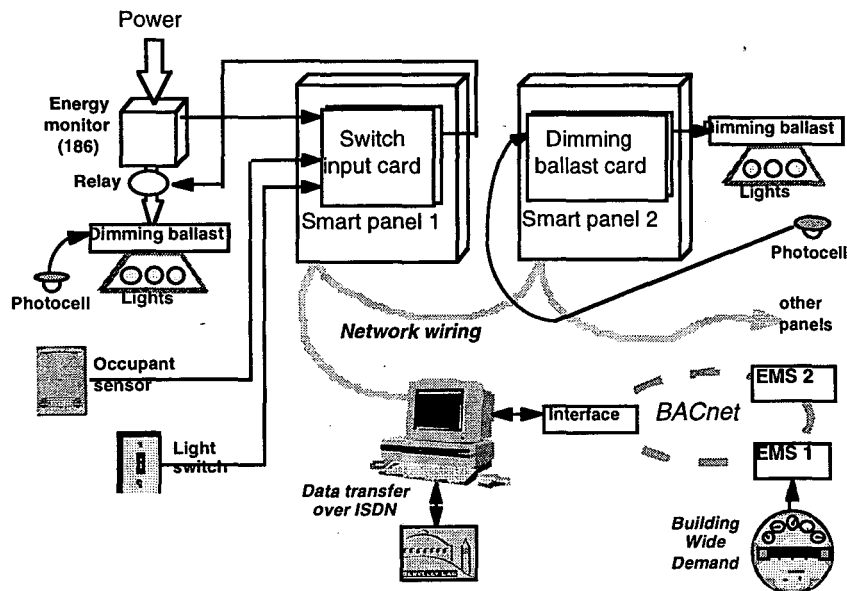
Power

Energy monitor (186)

Relay

Dimming ballast

Photocell

Lights

Switch input card

Smart panel 1

Dimming ballast card

Smart panel 2

Dimming ballast

Lights

Photocell

other panels

Network wiring

Occupant sensor

Light switch

Interface

BACnet

EMS 2

EMS 1

Data transfer over ISDN

Building Wide Demand